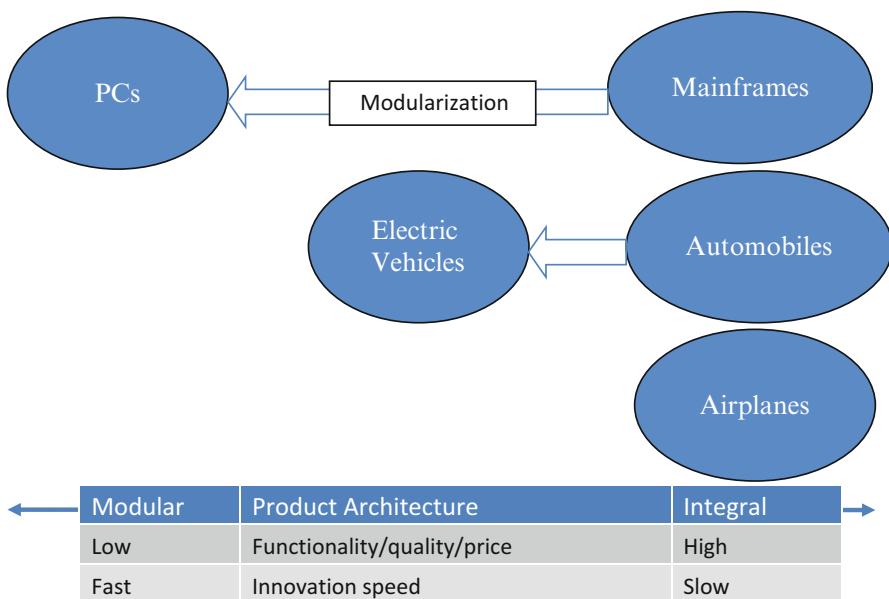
PCs

Modularization

Mainframes

Electric Vehicles

Automobiles

Airplanes

| Modular | Product Architecture | Integral |
|---|---|---|
| Low | Functionality/quality/price | High |
| Fast | Innovation speed | Slow |